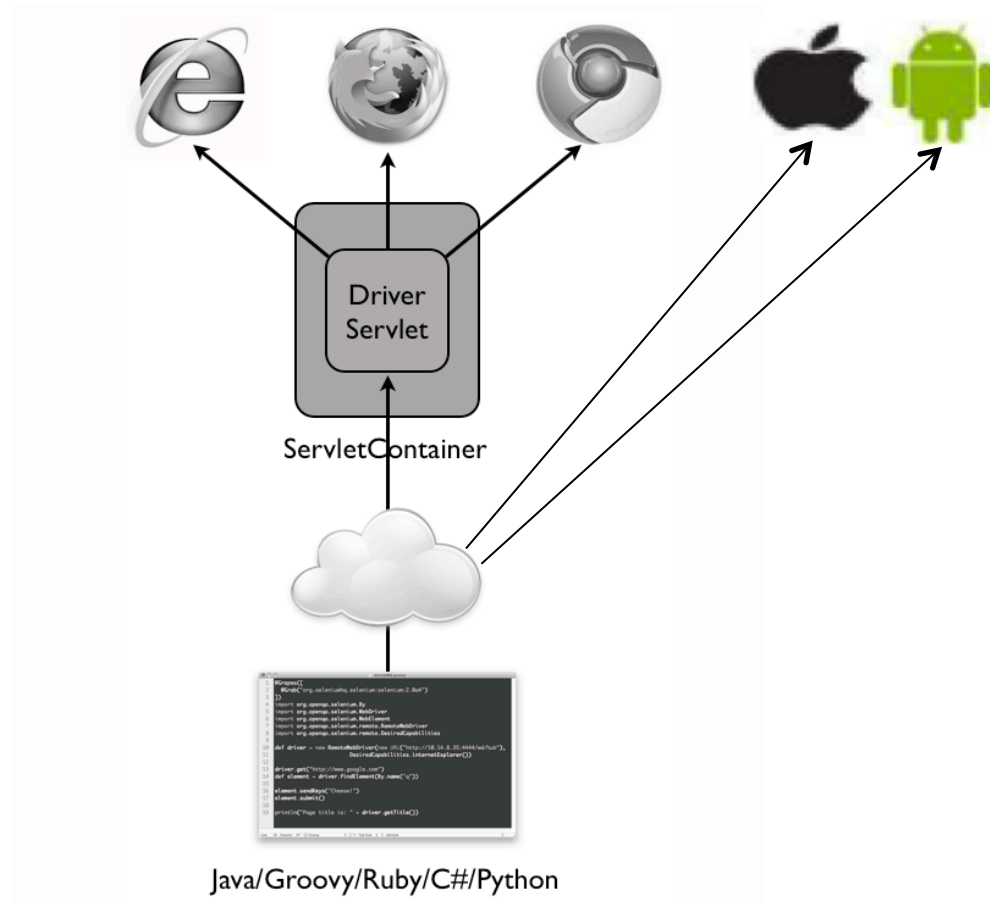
Driver Servlet

ServletContainer

@Grapes([
@Grab("org.seleniumhq.selenium:selenium:2.0a4")
])
import org.openqa.selenium.By
import org.openqa.selenium.WebDriver
import org.openqa.selenium.WebElement
import org.openqa.selenium.remote.RemoteWebDriver
import org.openqa.selenium.remote.DesiredCapabilities

def driver = new RemoteWebDriver(new URL("http://10.14.8.35:4444/wd/hub"), DesiredCapabilities.internetExplorer())

driver.get("http://www.google.com")
def element = driver.findElement(By.name("q"))

element.sendKeys("Cheese!")
element.submit()

println("Page title is: " + driver.getTitle())

Java/Groovy/Ruby/C#/Python